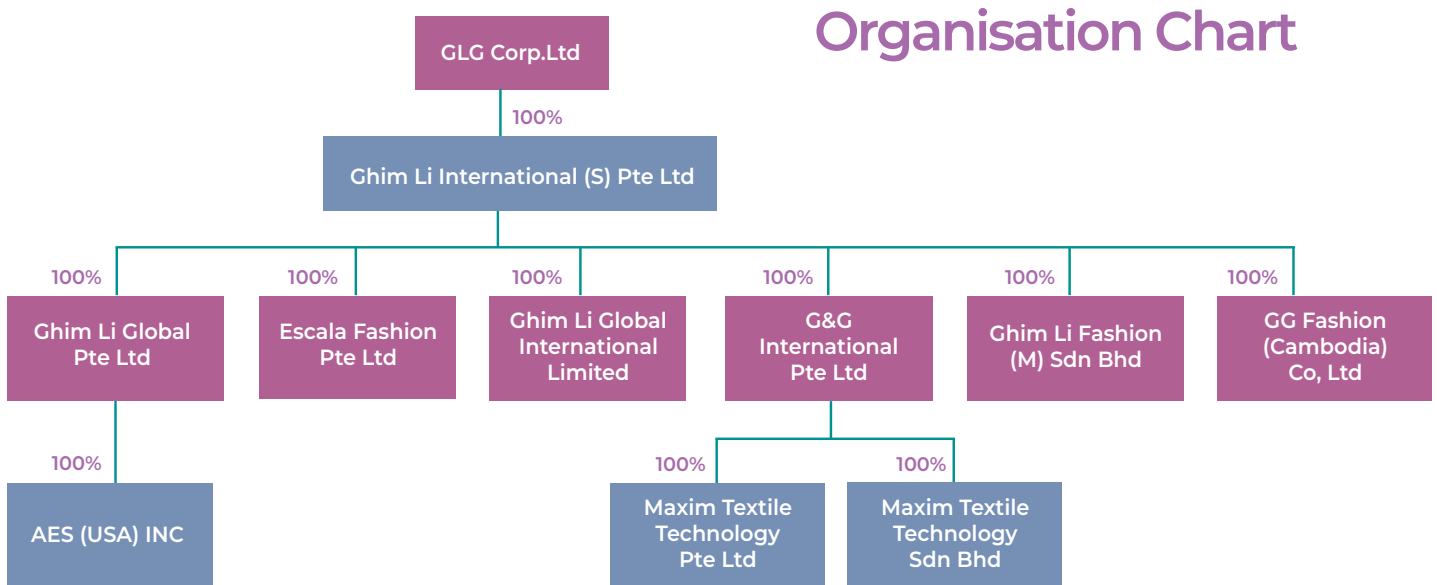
Organisation Chart

GLG Corp.Ltd

100%

Ghim Li International (S) Pte Ltd

100%

Ghim Li Global Pte Ltd

100%

Escala Fashion Pte Ltd

100%

Ghim Li Global International Limited

100%

G&G International Pte Ltd

100%

Ghim Li Fashion (M) Sdn Bhd

100%

GG Fashion (Cambodia) Co, Ltd

100%

AES (USA) INC

100%

Maxim Textile Technology Pte Ltd

100%

Maxim Textile Technology Sdn Bhd